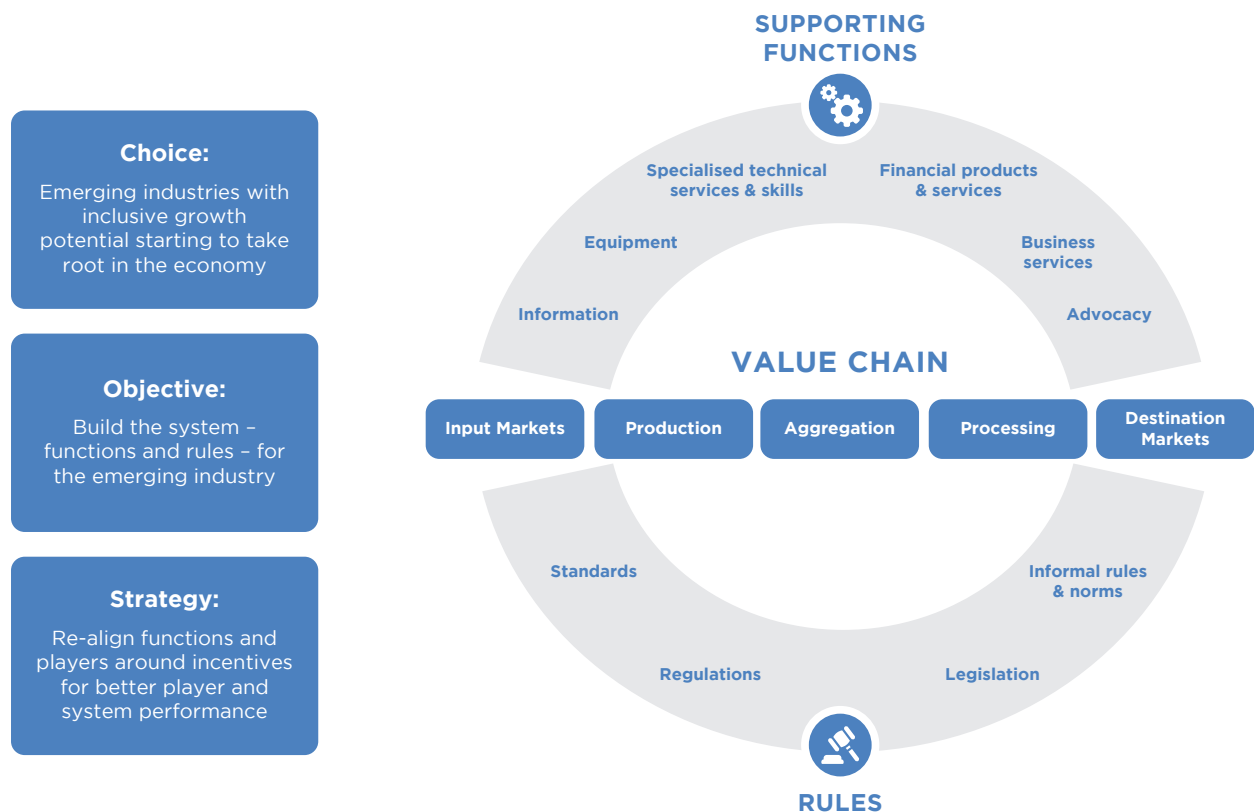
Choice:
Emerging industries with inclusive growth potential starting to take root in the economy

Objective:
Build the system – functions and rules – for the emerging industry

Strategy:
Re-align functions and players around incentives for better player and system performance

SUPPORTING FUNCTIONS

Specialised technical services & skills

Financial products & services

Equipment

Business services

Information

Advocacy

VALUE CHAIN

Input Markets

Production

Aggregation

Processing

Destination Markets

Standards

Informal rules & norms

Regulations

Legislation

RULES